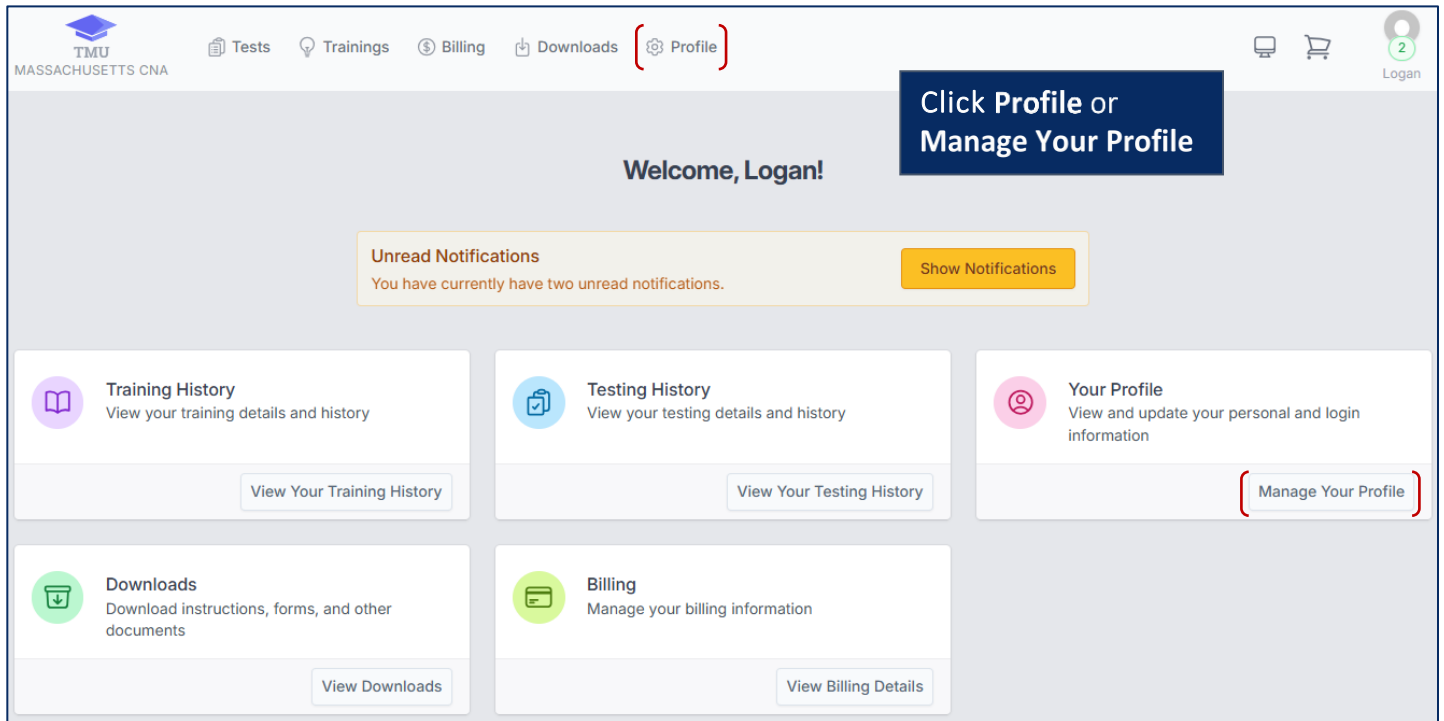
TMU
MASSACHUSETTS CNA

Tests Trainings Billing Downloads Profile

2
Logan

Click **Profile** or **Manage Your Profile**

Welcome, Logan!

Unread Notifications
You have currently have two unread notifications.

Show Notifications

Training History
View your training details and history

View Your Training History

Testing History
View your testing details and history

View Your Testing History

Your Profile
View and update your personal and login information

Manage Your Profile

Downloads
Download instructions, forms, and other documents

View Downloads

Billing
Manage your billing information

View Billing Details